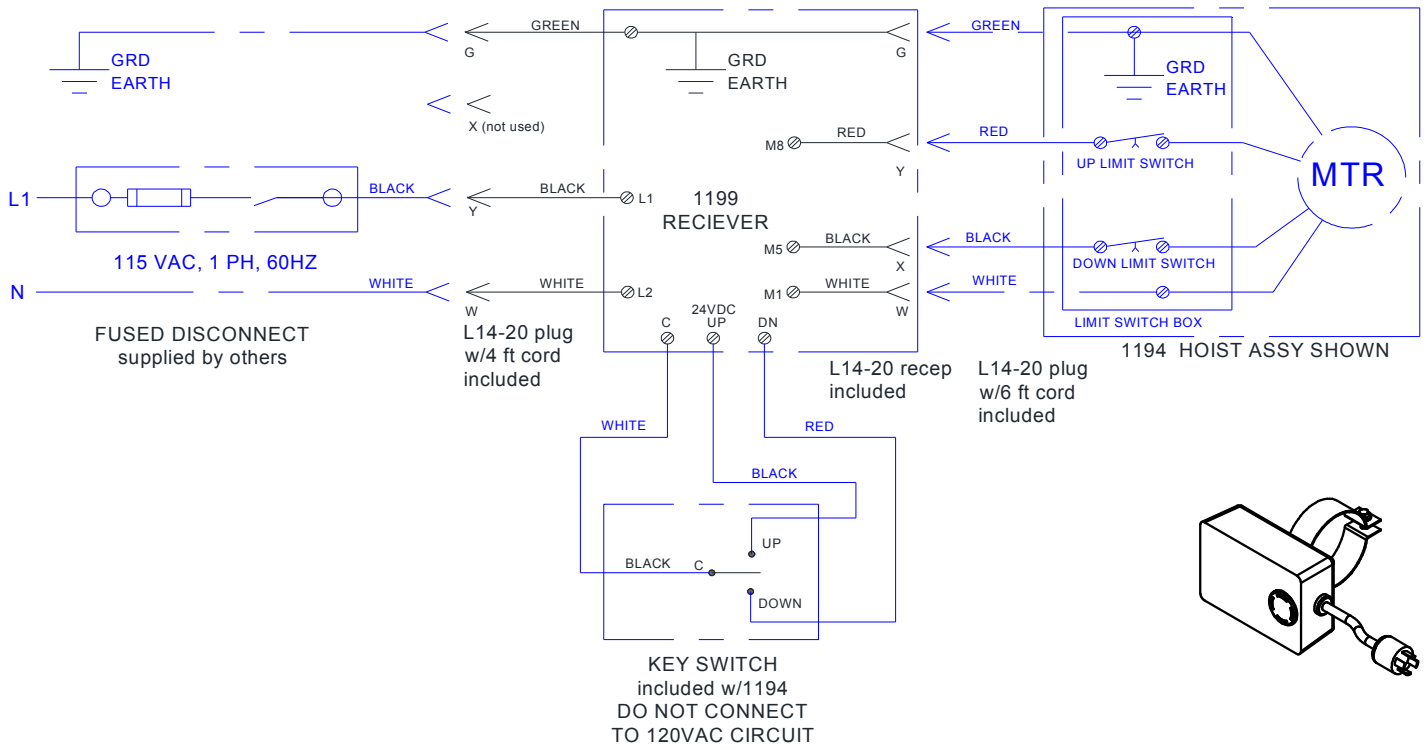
GRD
EARTH

GREEN
G

X (not used)

GRD
EARTH

G

GREEN

GRD
EARTH

M8

RED

RED

Y

UP LIMIT SWITCH

MTR

L1

BLACK

BLACK

Y

L1

1199
RECIEVER

115 VAC, 1 PH, 60HZ

M5

BLACK

X

BLACK

DOWN LIMIT SWITCH

N

WHITE

W

WHITE

L2

M1

WHITE

W

WHITE

LIMIT SWITCH BOX

FUSED DISCONNECT
supplied by others

L14-20 plug
w/4 ft cord
included

C

24VDC
UP

DN

L14-20 recep
included

L14-20 plug
w/6 ft cord
included

1194 HOIST ASSY SHOWN

WHITE

RED

BLACK

UP

BLACK

C

DOWN

KEY SWITCH
included w/1194
DO NOT CONNECT
TO 120VAC CIRCUIT